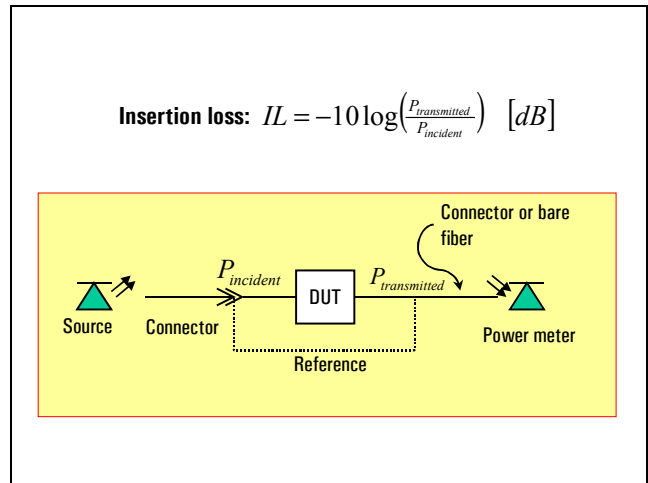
**Insertion loss:** $IL = -10\log\left(\frac{P_{transmitted}}{P_{incident}}\right) \quad [dB]$

Connector or bare fiber

$P_{incident}$

DUT

$P_{transmitted}$

Source

Connector

Power meter

Reference